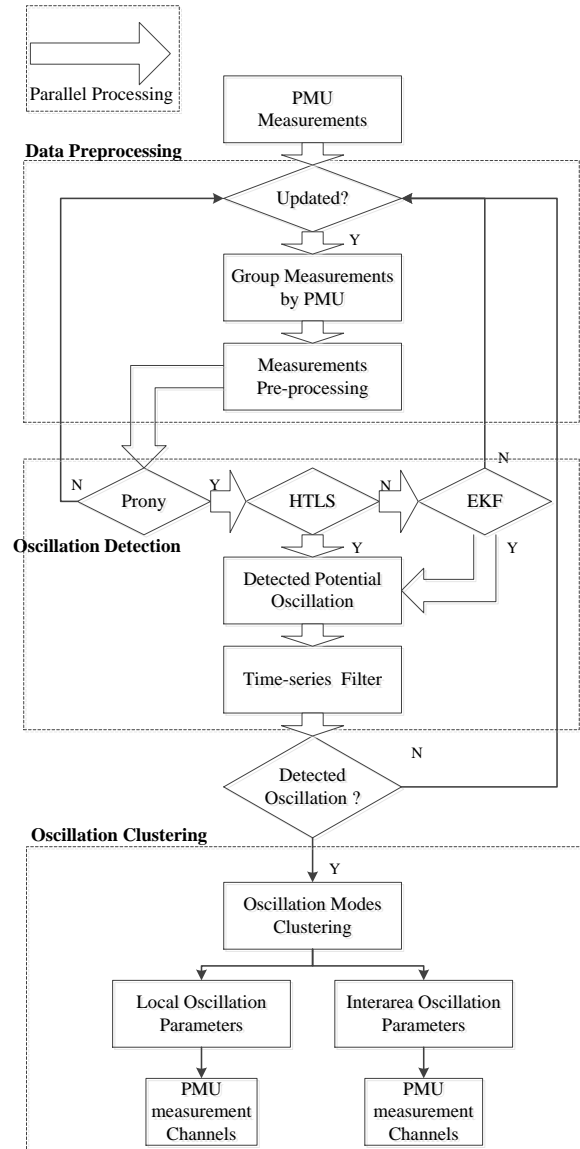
Parallel Processing

PMU Measurements

Data Preprocessing

Updated?

Y

Group Measurements by PMU

Measurements Pre-processing

N

Prony

Y

HTLS

N

EKF

N

Oscillation Detection

Y

Y

Detected Potential Oscillation

Time-series Filter

N

Detected Oscillation ?

Oscillation Clustering

Y

Oscillation Modes Clustering

Local Oscillation Parameters

Interarea Oscillation Parameters

PMU measurement Channels

PMU measurement Channels